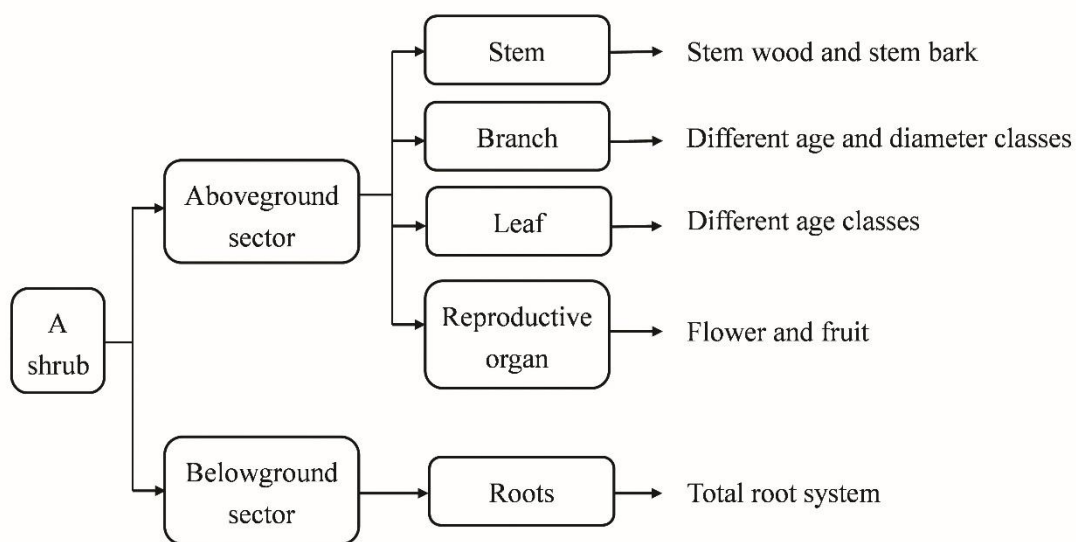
A shrub

Aboveground sector

Stem
Stem wood and stem bark

Branch
Different age and diameter classes

Leaf
Different age classes

Reproductive organ
Flower and fruit

Belowground sector

Roots
Total root system